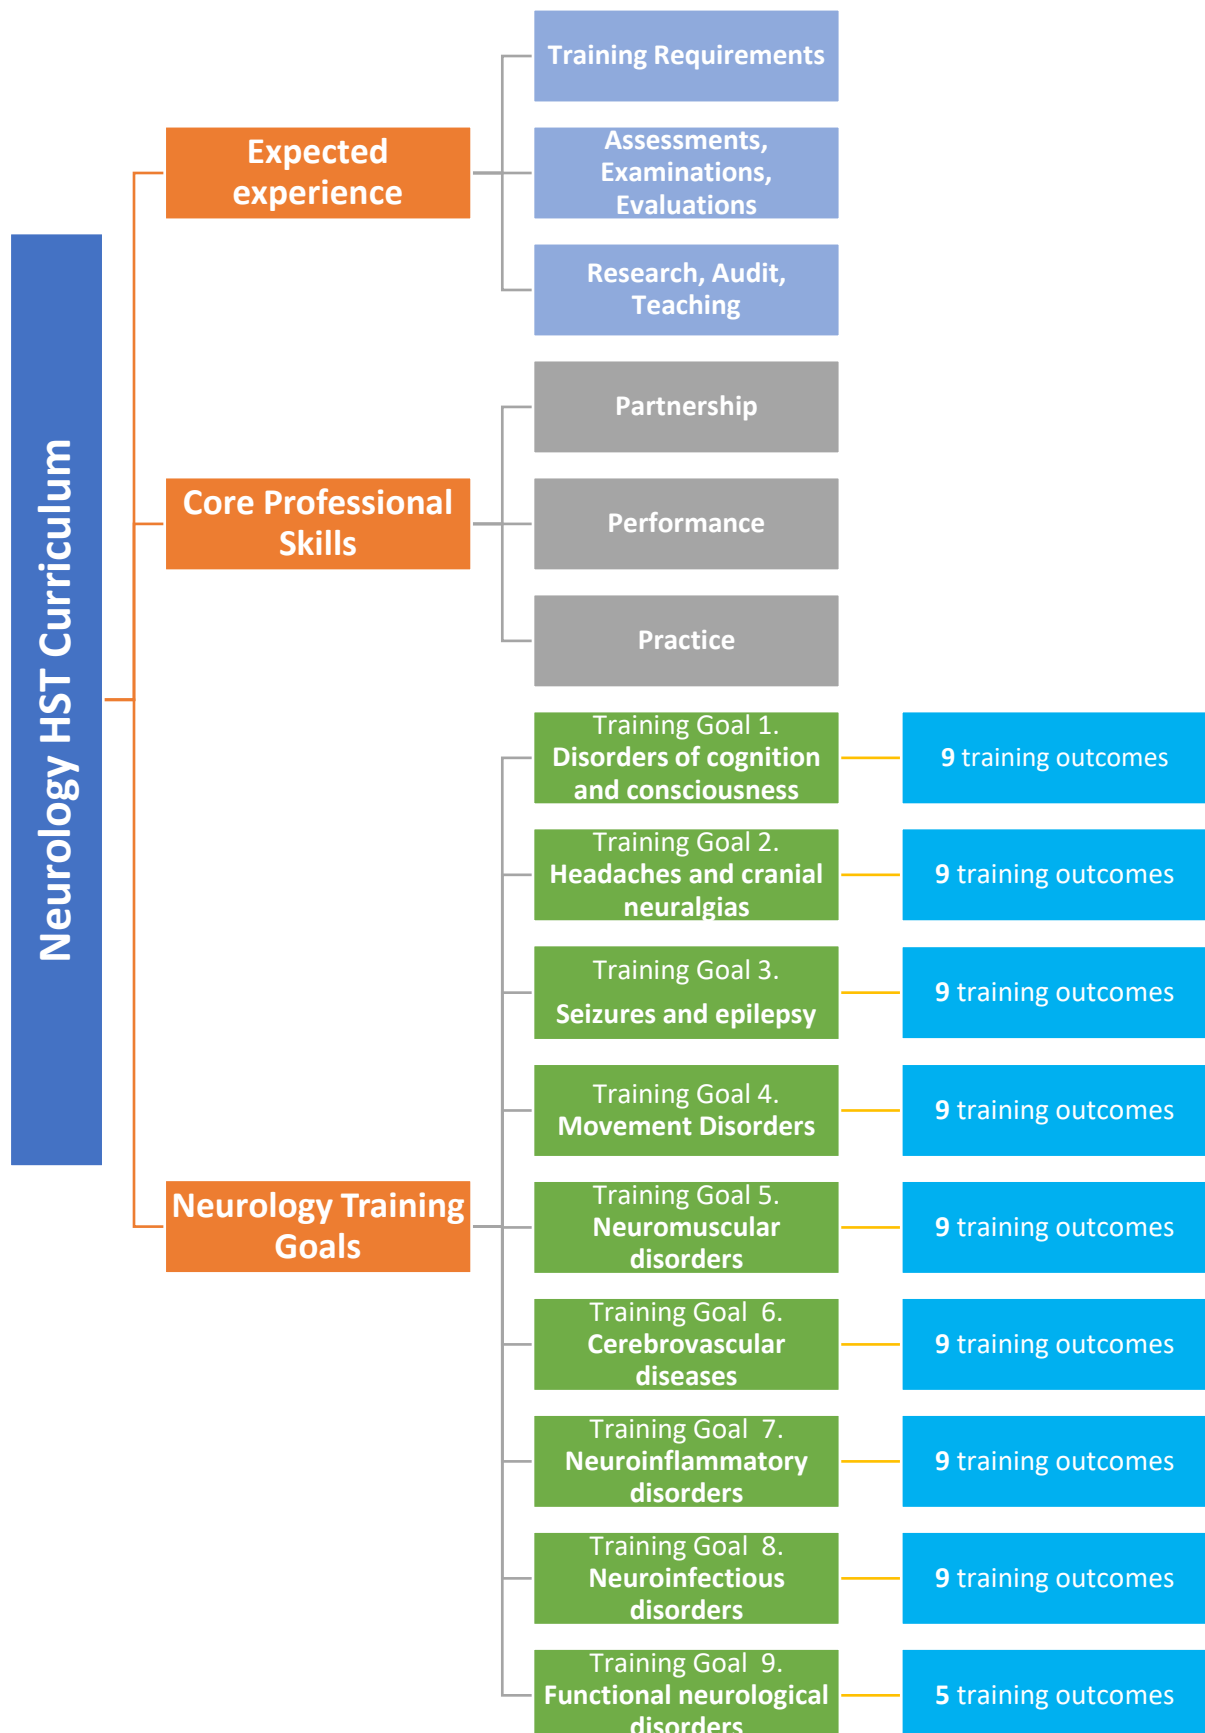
Neurology HST Curriculum

Expected experience

Training Requirements

Assessments, Examinations, Evaluations

Research, Audit, Teaching

Core Professional Skills

Partnership

Performance

Practice

Neurology Training Goals

Training Goal 1. Disorders of cognition and consciousness

9 training outcomes

Training Goal 2. Headaches and cranial neuralgias

9 training outcomes

Training Goal 3. Seizures and epilepsy

9 training outcomes

Training Goal 4. Movement Disorders

9 training outcomes

Training Goal 5. Neuromuscular disorders

9 training outcomes

Training Goal 6. Cerebrovascular diseases

9 training outcomes

Training Goal 7. Neuroinflammatory disorders

9 training outcomes

Training Goal 8. Neuroinfectious disorders

9 training outcomes

Training Goal 9. Functional neurological disorders

5 training outcomes